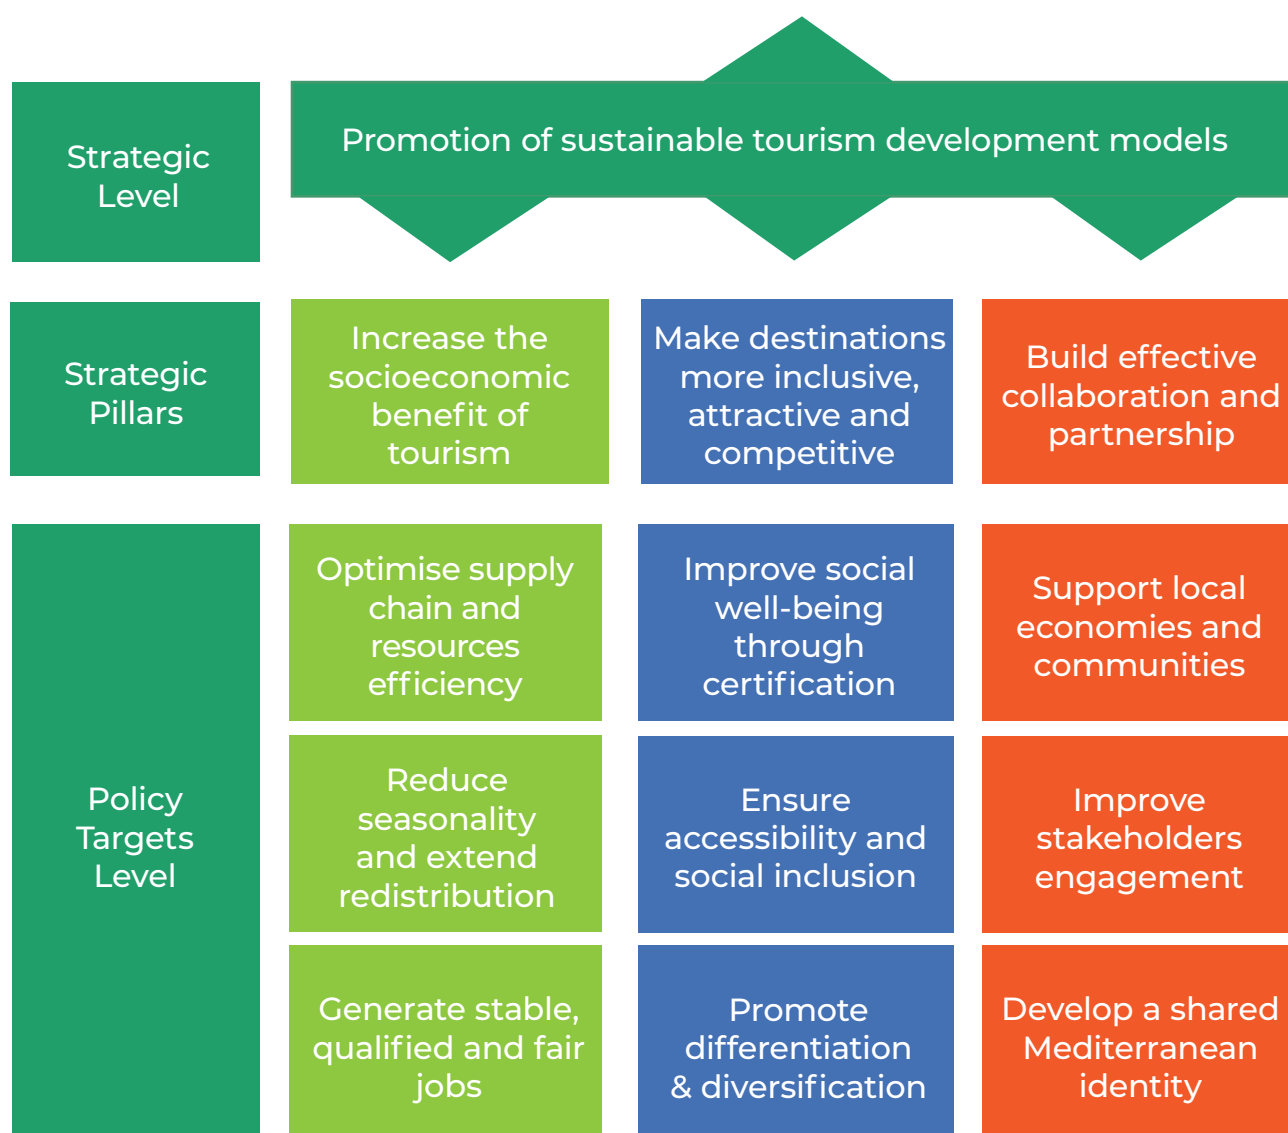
Strategic Level

Promotion of sustainable tourism development models

Strategic Pillars

Increase the socioeconomic benefit of tourism

Make destinations more inclusive, attractive and competitive

Build effective collaboration and partnership

Policy Targets Level

Optimise supply chain and resources efficiency

Improve social well-being through certification

Support local economies and communities

Reduce seasonality and extend redistribution

Ensure accessibility and social inclusion

Improve stakeholders engagement

Generate stable, qualified and fair jobs

Promote differentiation & diversification

Develop a shared Mediterranean identity